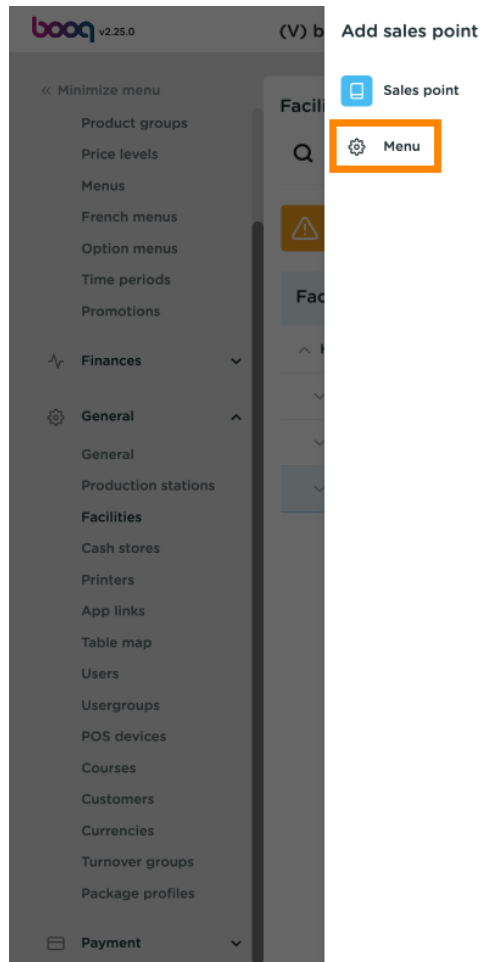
booq v2.25.0

(V) b

« Minimize menu
Product groups
Price levels
Menus
French menus
Option menus
Time periods
Promotions

Finances

General
General
Production stations
Facilities
Cash stores
Printers
App links
Table map
Users
Usergroups
POS devices
Courses
Customers
Currencies
Turnover groups
Package profiles

Payment

Facili

Fac

Add sales point
Sales point
Menu